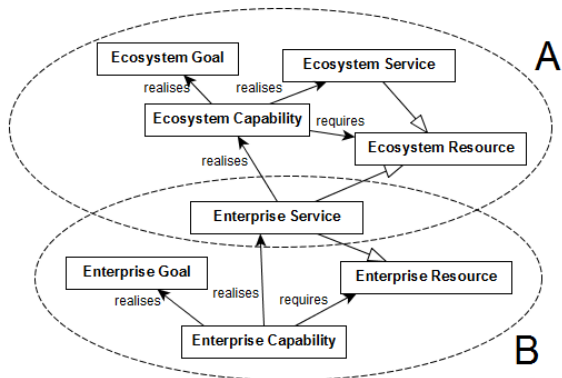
A

Ecosystem Goal

Ecosystem Service

realises

realises

Ecosystem Capability

requires

Ecosystem Resource

realises

Enterprise Service

Enterprise Goal

Enterprise Resource

realises

realises

requires

Enterprise Capability

B